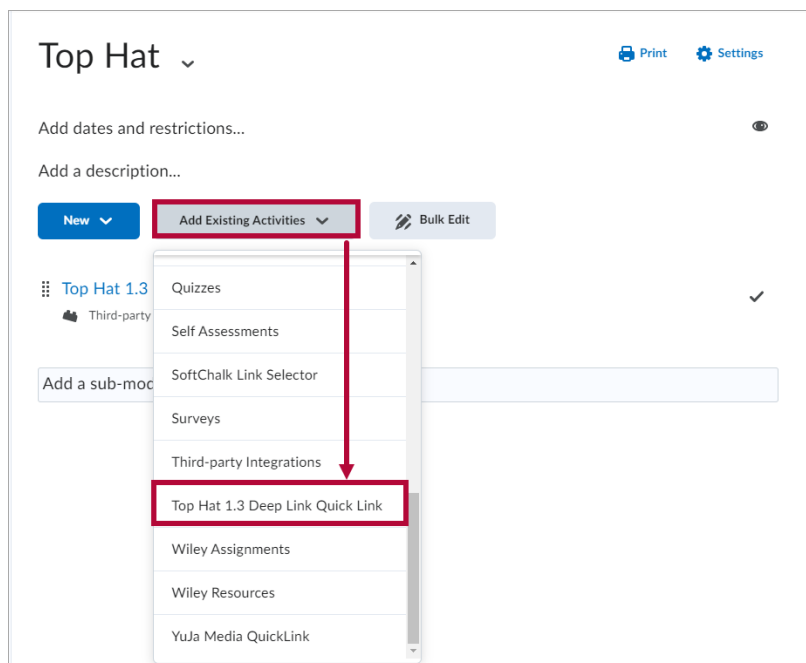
Top Hat

Print Settings

Add dates and restrictions...

Add a description...

New Add Existing Activities Bulk Edit

Top Hat 1.3
Third-party

Add a sub-mod

Quizzes
Self Assessments
SoftChalk Link Selector
Surveys
Third-party Integrations
Top Hat 1.3 Deep Link Quick Link
Wiley Assignments
Wiley Resources
YuJa Media QuickLink